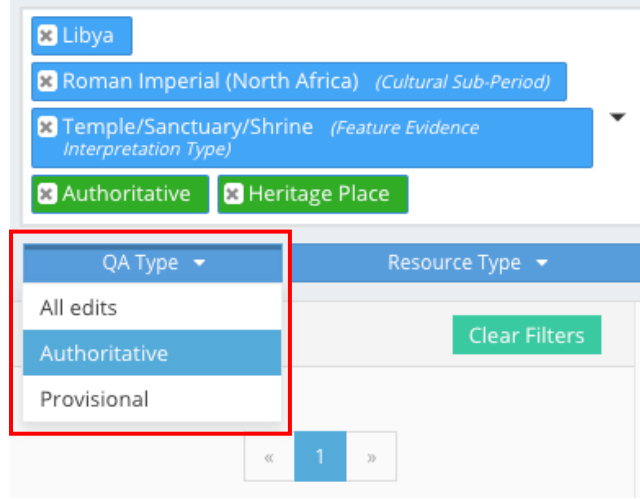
Libya

Roman Imperial (North Africa) (Cultural Sub-Period)

Temple/Sanctuary/Shrine (Feature Evidence Interpretation Type)

Authoritative

Heritage Place

QA Type

Resource Type

All edits

Authoritative

Provisional

Clear Filters

«

1

»